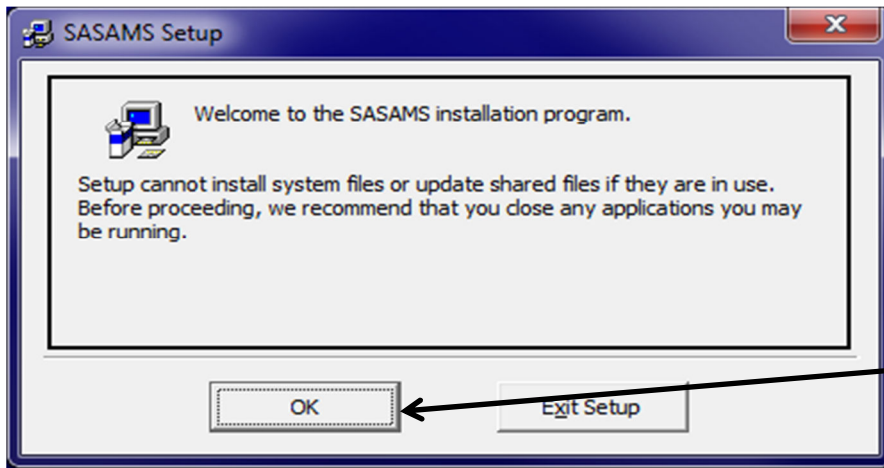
SASAMS Setup

Welcome to the SASAMS installation program.

Setup cannot install system files or update shared files if they are in use. Before proceeding, we recommend that you close any applications you may be running.

OK

Exit Setup